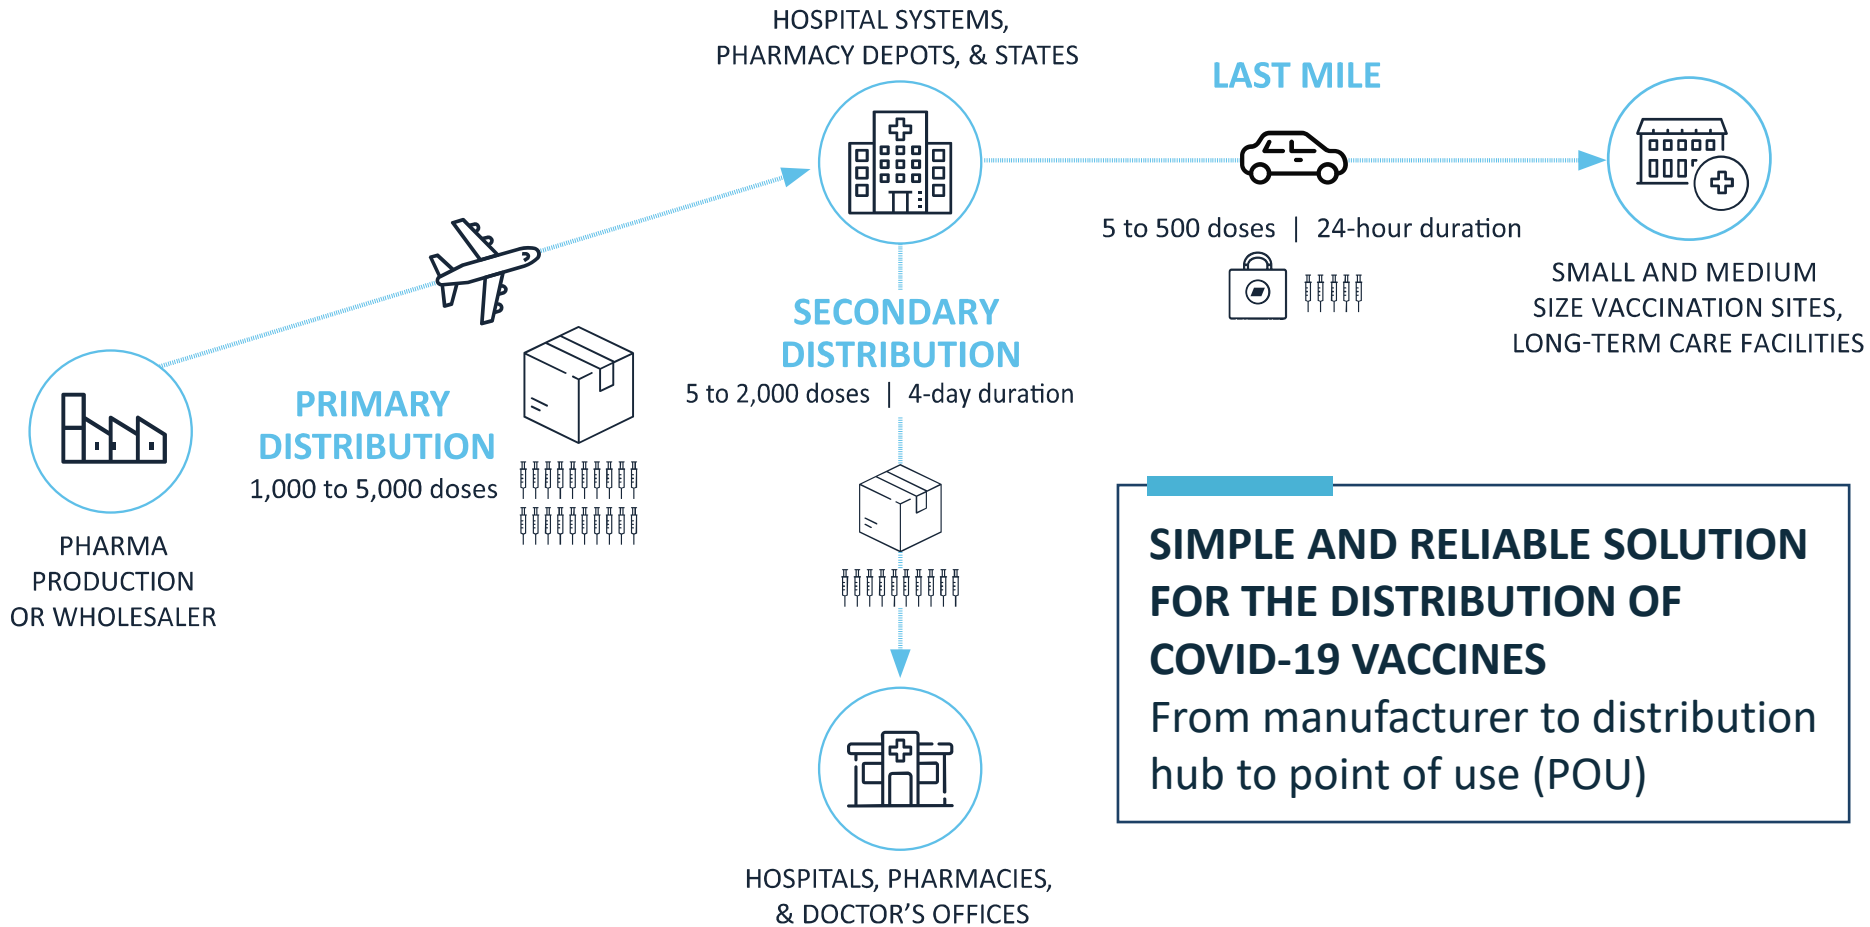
PHARMA PRODUCTION OR WHOLESALER

PRIMARY DISTRIBUTION
1,000 to 5,000 doses

HOSPITAL SYSTEMS, PHARMACY DEPOTS, & STATES

SECONDARY DISTRIBUTION
5 to 2,000 doses | 4-day duration

HOSPITALS, PHARMACIES, & DOCTOR'S OFFICES

LAST MILE
5 to 500 doses | 24-hour duration

SMALL AND MEDIUM SIZE VACCINATION SITES, LONG-TERM CARE FACILITIES

SIMPLE AND RELIABLE SOLUTION FOR THE DISTRIBUTION OF COVID-19 VACCINES
From manufacturer to distribution hub to point of use (POU)